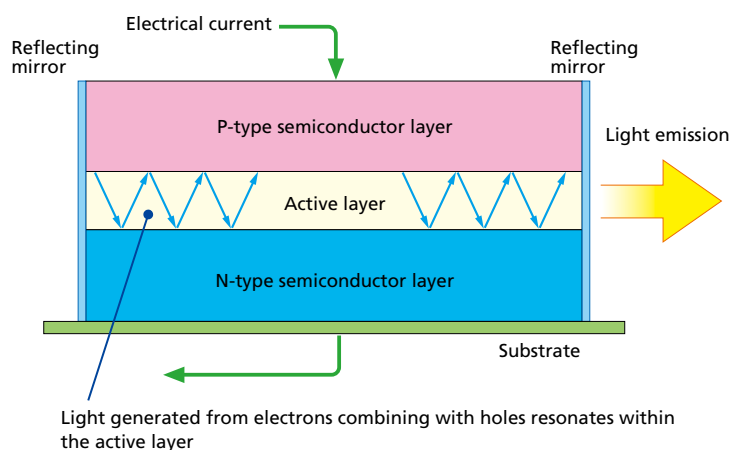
Electrical current

Reflecting mirror

Reflecting mirror

P-type semiconductor layer

Light emission

Active layer

N-type semiconductor layer

Substrate

Light generated from electrons combining with holes resonates within the active layer